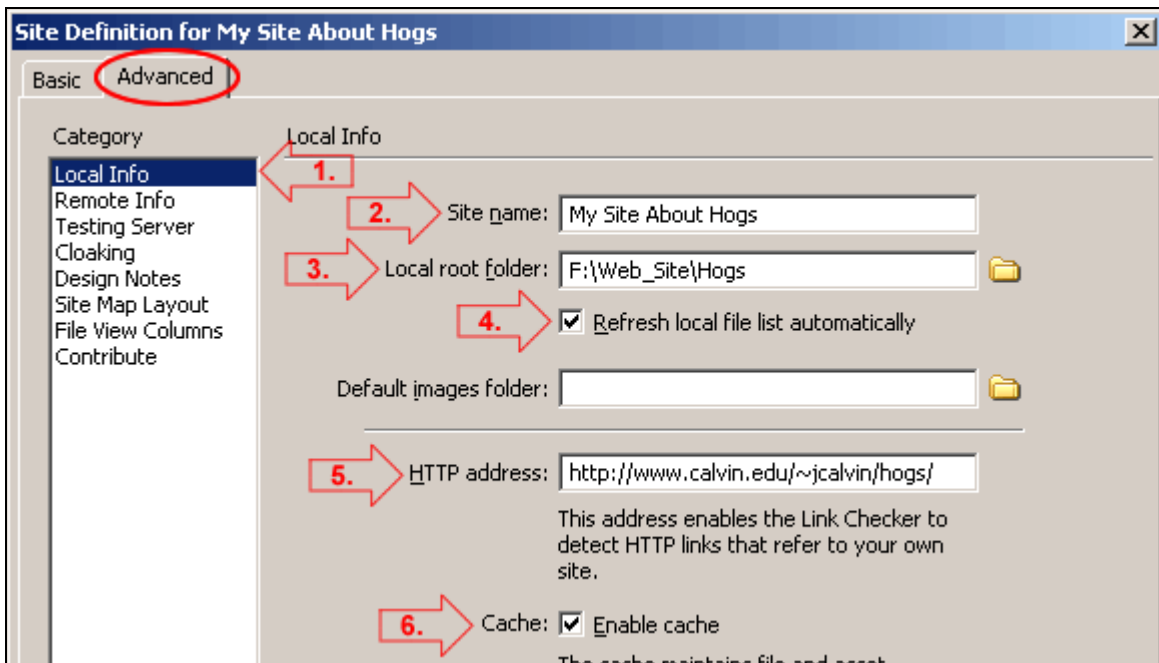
Site Definition for My Site About Hogs

X

Basic Advanced

Category

Local Info
Remote Info
Testing Server
Cloaking
Design Notes
Site Map Layout
File View Columns
Contribute

Local Info

1.

2. Site name: My Site About Hogs

3. Local root folder: F:\Web_Site\Hogs

4. ☑ Refresh local file list automatically

Default images folder:

5. HTTP address: http://www.calvin.edu/~jcalvin/hogs/

This address enables the Link Checker to detect HTTP links that refer to your own site.

6. Cache: ☑ Enable cache

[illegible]